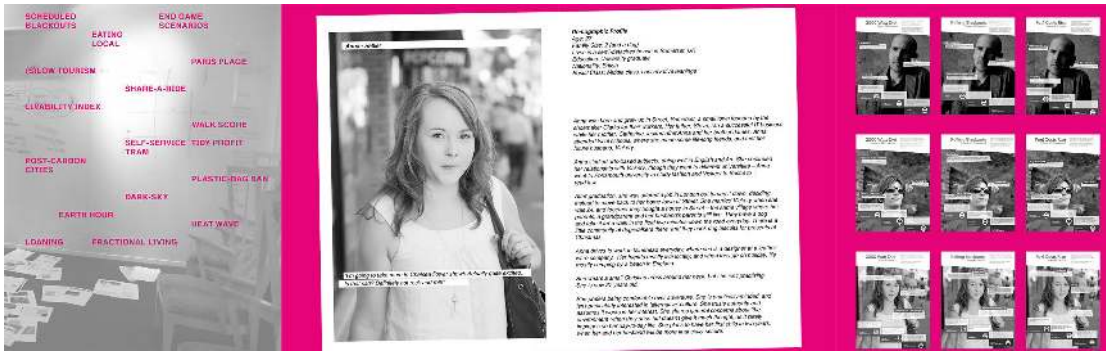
SCHEDULED BLACKOUTS
EATING LOCAL
END GAME SCENARIOS
(S)LOW TOURISM
PARIS PLAGE
SHARE-A-RIDE
LIVABILITY INDEX
WALK SCORE
SELF-SERVICE TRAM
TIDY PROFIT
POST-CARBON CITIES
PLASTIC-BAG BAN
DARK-SKY
EARTH HOUR
HEAT WAVE
LOANING
FRACTIONAL LIVING

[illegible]

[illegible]